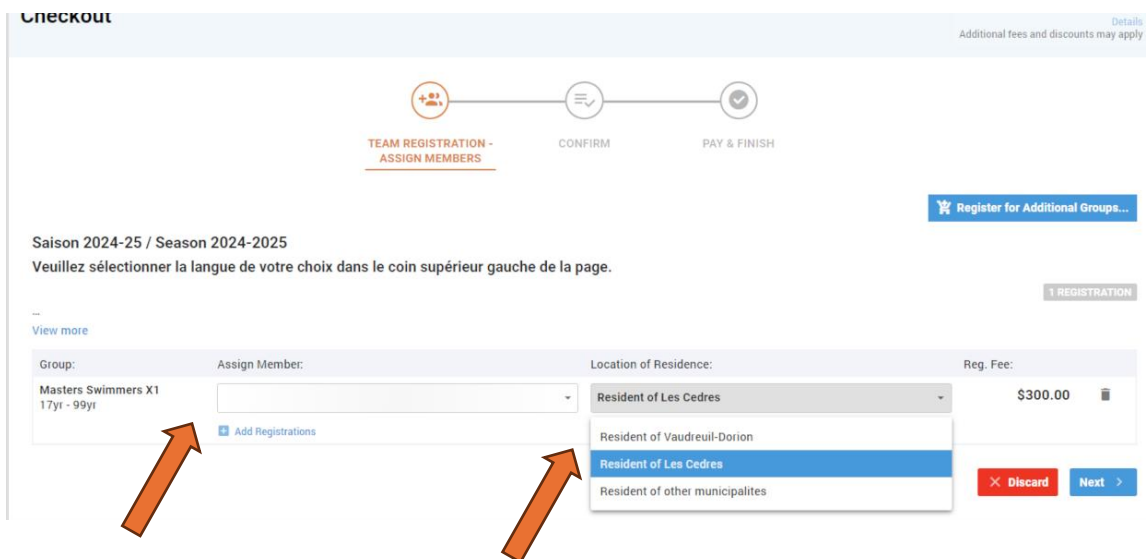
Checkout

Details
Additional fees and discounts may apply

TEAM REGISTRATION - ASSIGN MEMBERS

CONFIRM

PAY & FINISH

Register for Additional Groups...

Saison 2024-25 / Season 2024-2025

Veuillez sélectionner la langue de votre choix dans le coin supérieur gauche de la page.

1 REGISTRATION

...

View more

| Group: | Assign Member: | Location of Residence: | Reg. Fee: |
|---|---|---|---|
| Masters Swimmers X1 17yr - 99yr | | Resident of Les Cedres | $300.00 |

Add Registrations

Resident of Vaudreuil-Dorion
Resident of Les Cedres
Resident of other municipalites

Discard

Next